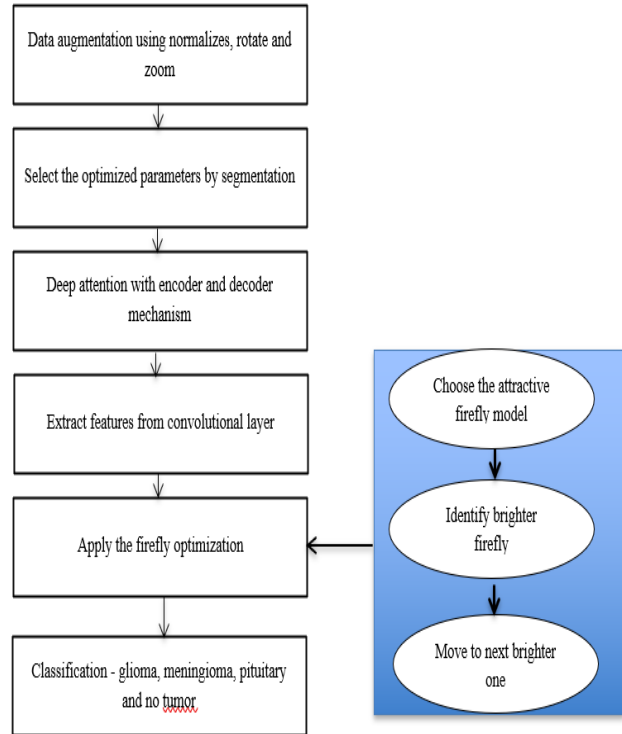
Data augmentation using normalizes, rotate and zoom

Select the optimized parameters by segmentation

Deep attention with encoder and decoder mechanism

Extract features from convolutional layer

Apply the firefly optimization

Classification - glioma, meningioma, pituitary and no tumor

Choose the attractive firefly model

Identify brighter firefly

Move to next brighter one